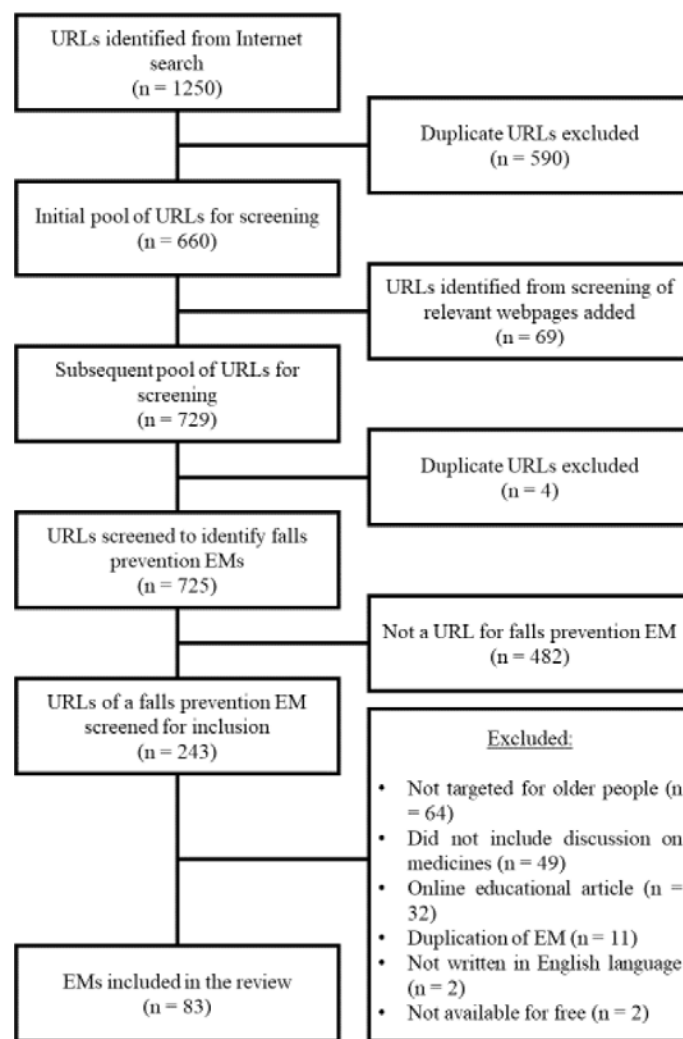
URLs identified from Internet search
(n = 1250)

Duplicate URLs excluded
(n = 590)

Initial pool of URLs for screening
(n = 660)

URLs identified from screening of relevant webpages added
(n = 69)

Subsequent pool of URLs for screening
(n = 729)

Duplicate URLs excluded
(n = 4)

URLs screened to identify falls prevention EMs
(n = 725)

Not a URL for falls prevention EM
(n = 482)

URLs of a falls prevention EM screened for inclusion
(n = 243)

Excluded:

• Not targeted for older people (n = 64)
• Did not include discussion on medicines (n = 49)
• Online educational article (n = 32)
• Duplication of EM (n = 11)
• Not written in English language (n = 2)
• Not available for free (n = 2)

EMs included in the review
(n = 83)